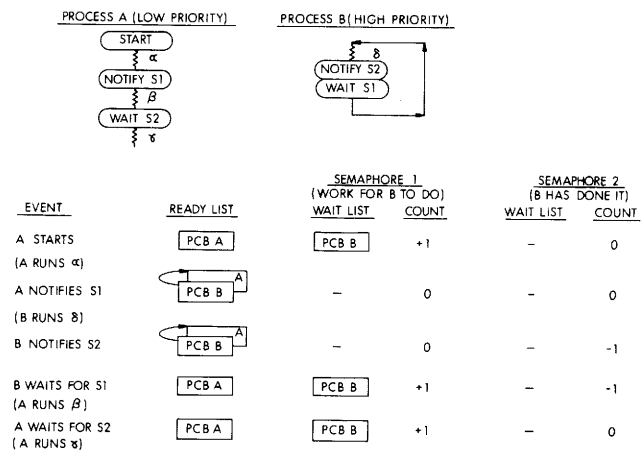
PROCESS A (LOW PRIORITY)

START

$\alpha$

NOTIFY S1

$\beta$

WAIT S2

$\gamma$

PROCESS B (HIGH PRIORITY)

$\delta$

NOTIFY S2

WAIT S1

| EVENT | READY LIST | SEMAPHORE 1 (WORK FOR B TO DO) WAIT LIST | SEMAPHORE 1 COUNT | SEMAPHORE 2 (B HAS DONE IT) WAIT LIST | SEMAPHORE 2 COUNT |
|---|---|---|---|---|---|
| A STARTS | PCB A | PCB B | +1 | – | 0 |
| (A RUNS $\alpha$) | | | | | |
| A NOTIFIES S1 | PCB B A | – | 0 | – | 0 |
| (B RUNS $\delta$) | | | | | |
| B NOTIFIES S2 | PCB B A | – | 0 | – | -1 |
| B WAITS FOR S1 (A RUNS $\beta$) | PCB A | PCB B | +1 | – | -1 |
| A WAITS FOR S2 (A RUNS $\gamma$) | PCB A | PCB B | +1 | – | 0 |